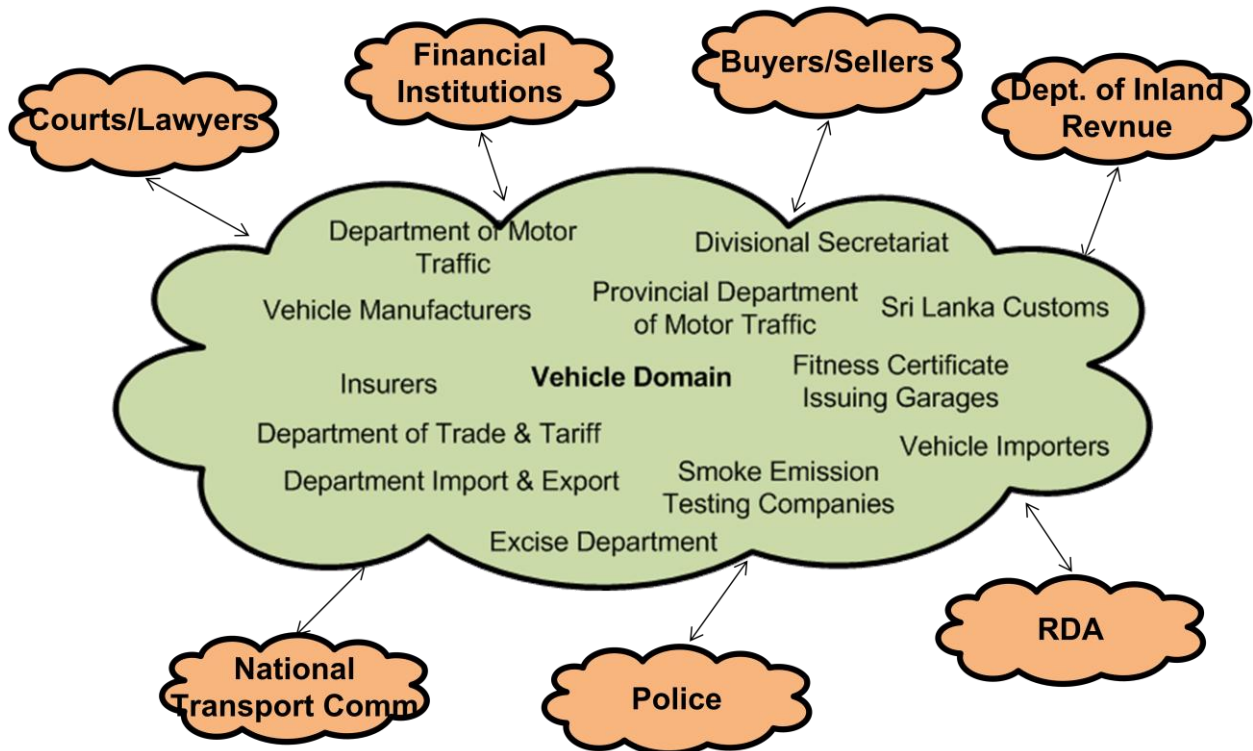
Courts/Lawyers

Financial Institutions

Buyers/Sellers

Dept. of Inland Revnue

Department of Motor Traffic

Divisional Secretariat

Vehicle Manufacturers

Provincial Department of Motor Traffic

Sri Lanka Customs

Insurers

Vehicle Domain

Fitness Certificate Issuing Garages

Department of Trade & Tariff

Vehicle Importers

Department Import & Export

Smoke Emission Testing Companies

Excise Department

RDA

National Transport Comm

Police